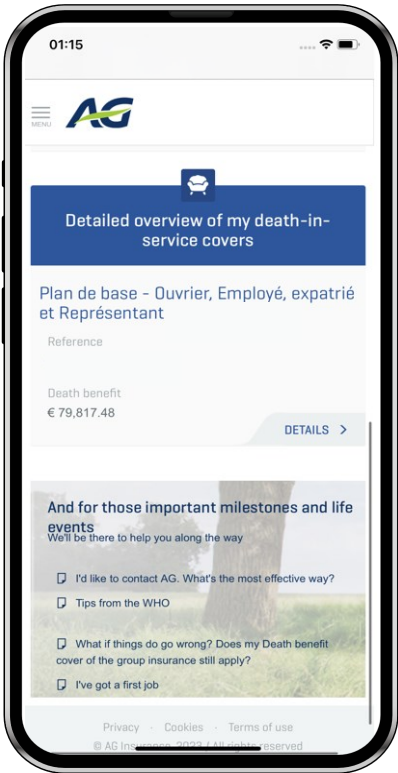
01:15

MENU

AG

Detailed overview of my death-in-service covers

Plan de base - Ouvrier, Employé, expatrié et Représentant

Reference

Death benefit
€ 79,817.48

DETAILS >

And for those important milestones and life events
We'll be there to help you along the way

I'd like to contact AG. What's the most effective way?

Tips from the WHO

What if things do go wrong? Does my Death benefit cover of the group insurance still apply?

I've got a first job

Privacy · Cookies · Terms of use

© AG Insurance 2023 | All rights reserved